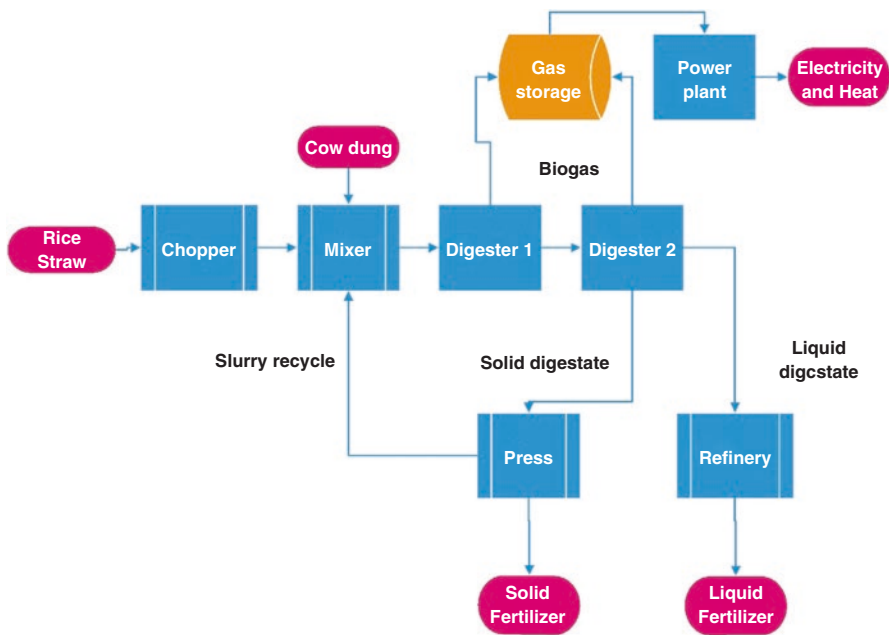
Gas storage

Power plant

Electricity and Heat

Cow dung

Biogas

Rice Straw

Chopper

Mixer

Digester 1

Digester 2

Slurry recycle

Solid digestate

Liquid digcstate

Press

Refinery

Solid Fertilizer

Liquid Fertilizer